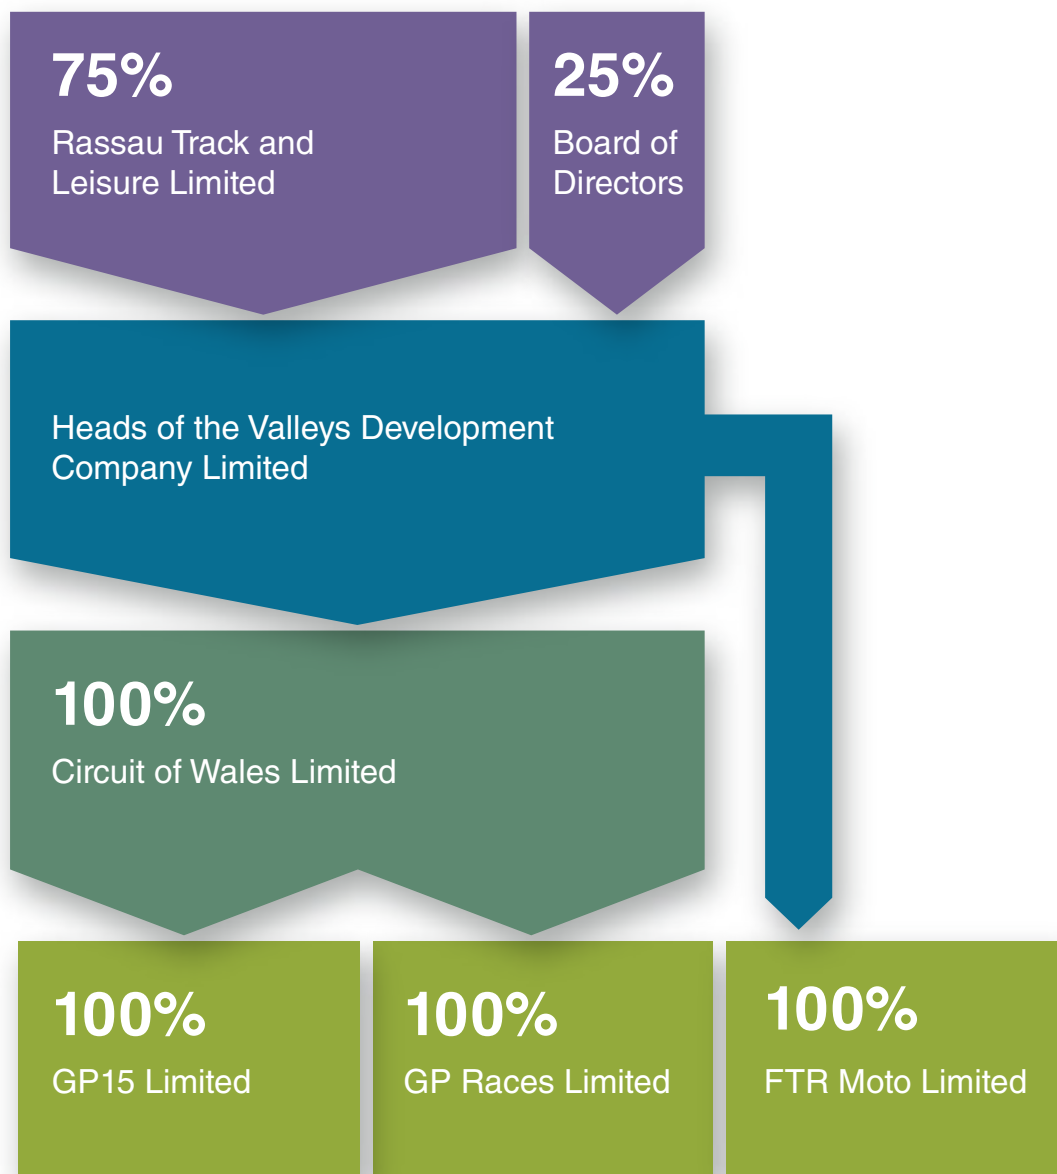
75%
Rassau Track and Leisure Limited

25%
Board of Directors

Heads of the Valleys Development Company Limited

100%
Circuit of Wales Limited

100%
GP15 Limited

100%
GP Races Limited

100%
FTR Moto Limited